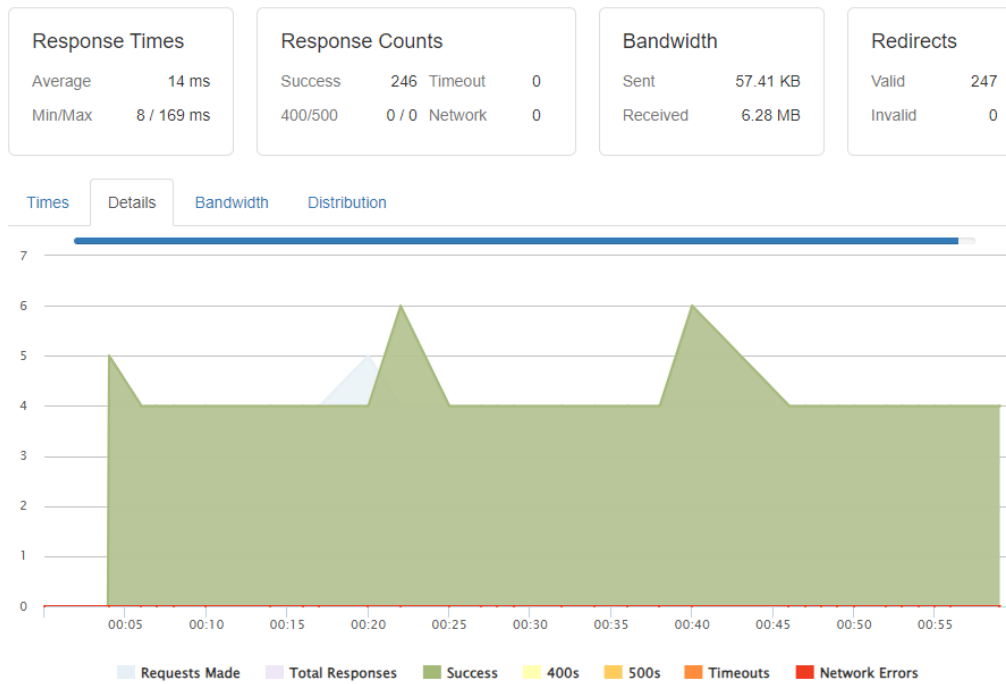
Response Times
Average 14 ms
Min/Max 8 / 169 ms

Response Counts
Success 246 Timeout 0
400/500 0 / 0 Network 0

Bandwidth
Sent 57.41 KB
Received 6.28 MB

Redirects
Valid 247
Invalid 0

Times Details Bandwidth Distribution

7
6
5
4
3
2
1
0

00:05 00:10 00:15 00:20 00:25 00:30 00:35 00:40 00:45 00:50 00:55

Requests Made Total Responses Success 400s 500s Timeouts Network Errors